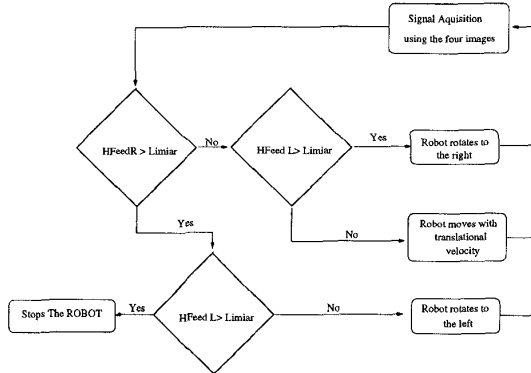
Signal Aquisition using the four images

HFeedR > Limiar

No

HFeed L> Limiar

Yes

Robot rotates to the right

No

Robot moves with translational velocity

Yes

Stops The ROBOT

Yes

HFeed L> Limiar

No

Robot rotates to the left